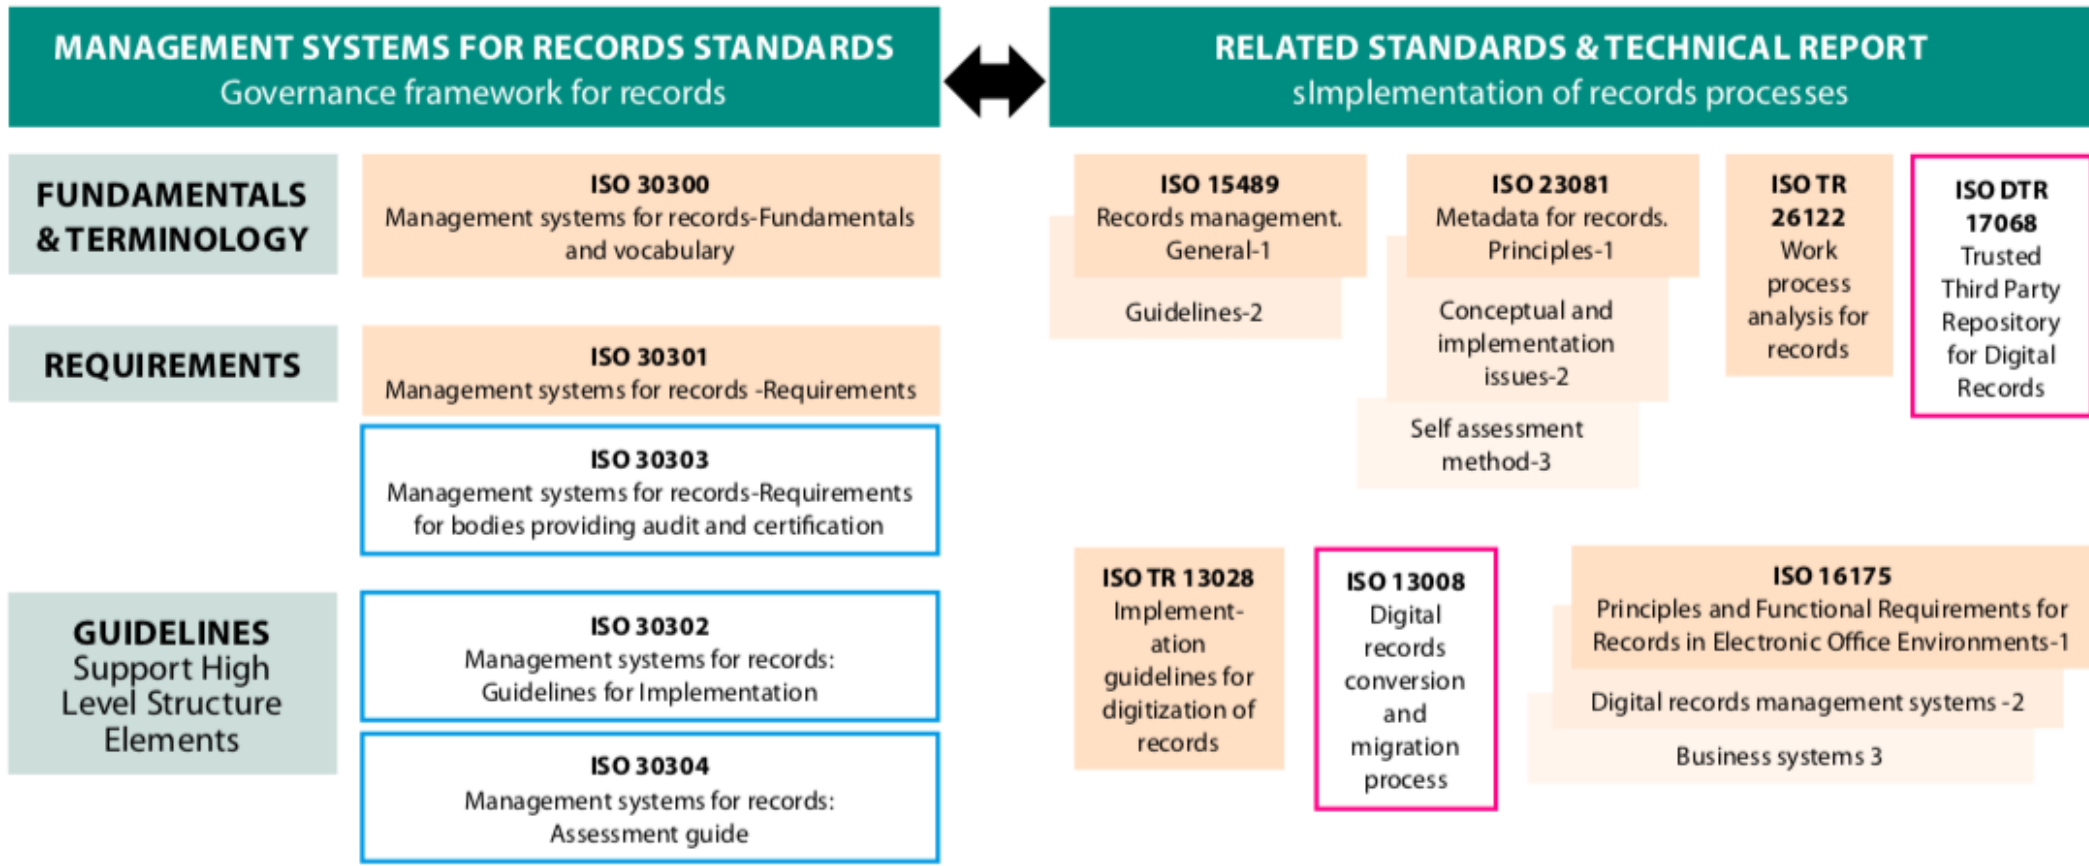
MANAGEMENT SYSTEMS FOR RECORDS STANDARDS
Governance framework for records

RELATED STANDARDS & TECHNICAL REPORT
sImplementation of records processes

FUNDAMENTALS & TERMINOLOGY

ISO 30300
Management systems for records-Fundamentals and vocabulary

REQUIREMENTS

ISO 30301
Management systems for records -Requirements

ISO 30303
Management systems for records-Requirements for bodies providing audit and certification

GUIDELINES
Support High Level Structure Elements

ISO 30302
Management systems for records: Guidelines for Implementation

ISO 30304
Management systems for records: Assessment guide

ISO 15489
Records management. General-1

Guidelines-2

ISO 23081
Metadata for records. Principles-1

Conceptual and implementation issues-2

Self assessment method-3

ISO TR 26122
Work process analysis for records

ISO DTR 17068
Trusted Third Party Repository for Digital Records

ISO TR 13028
Implementation guidelines for digitization of records

ISO 13008
Digital records conversion and migration process

ISO 16175
Principles and Functional Requirements for Records in Electronic Office Environments-1

Digital records management systems -2

Business systems 3